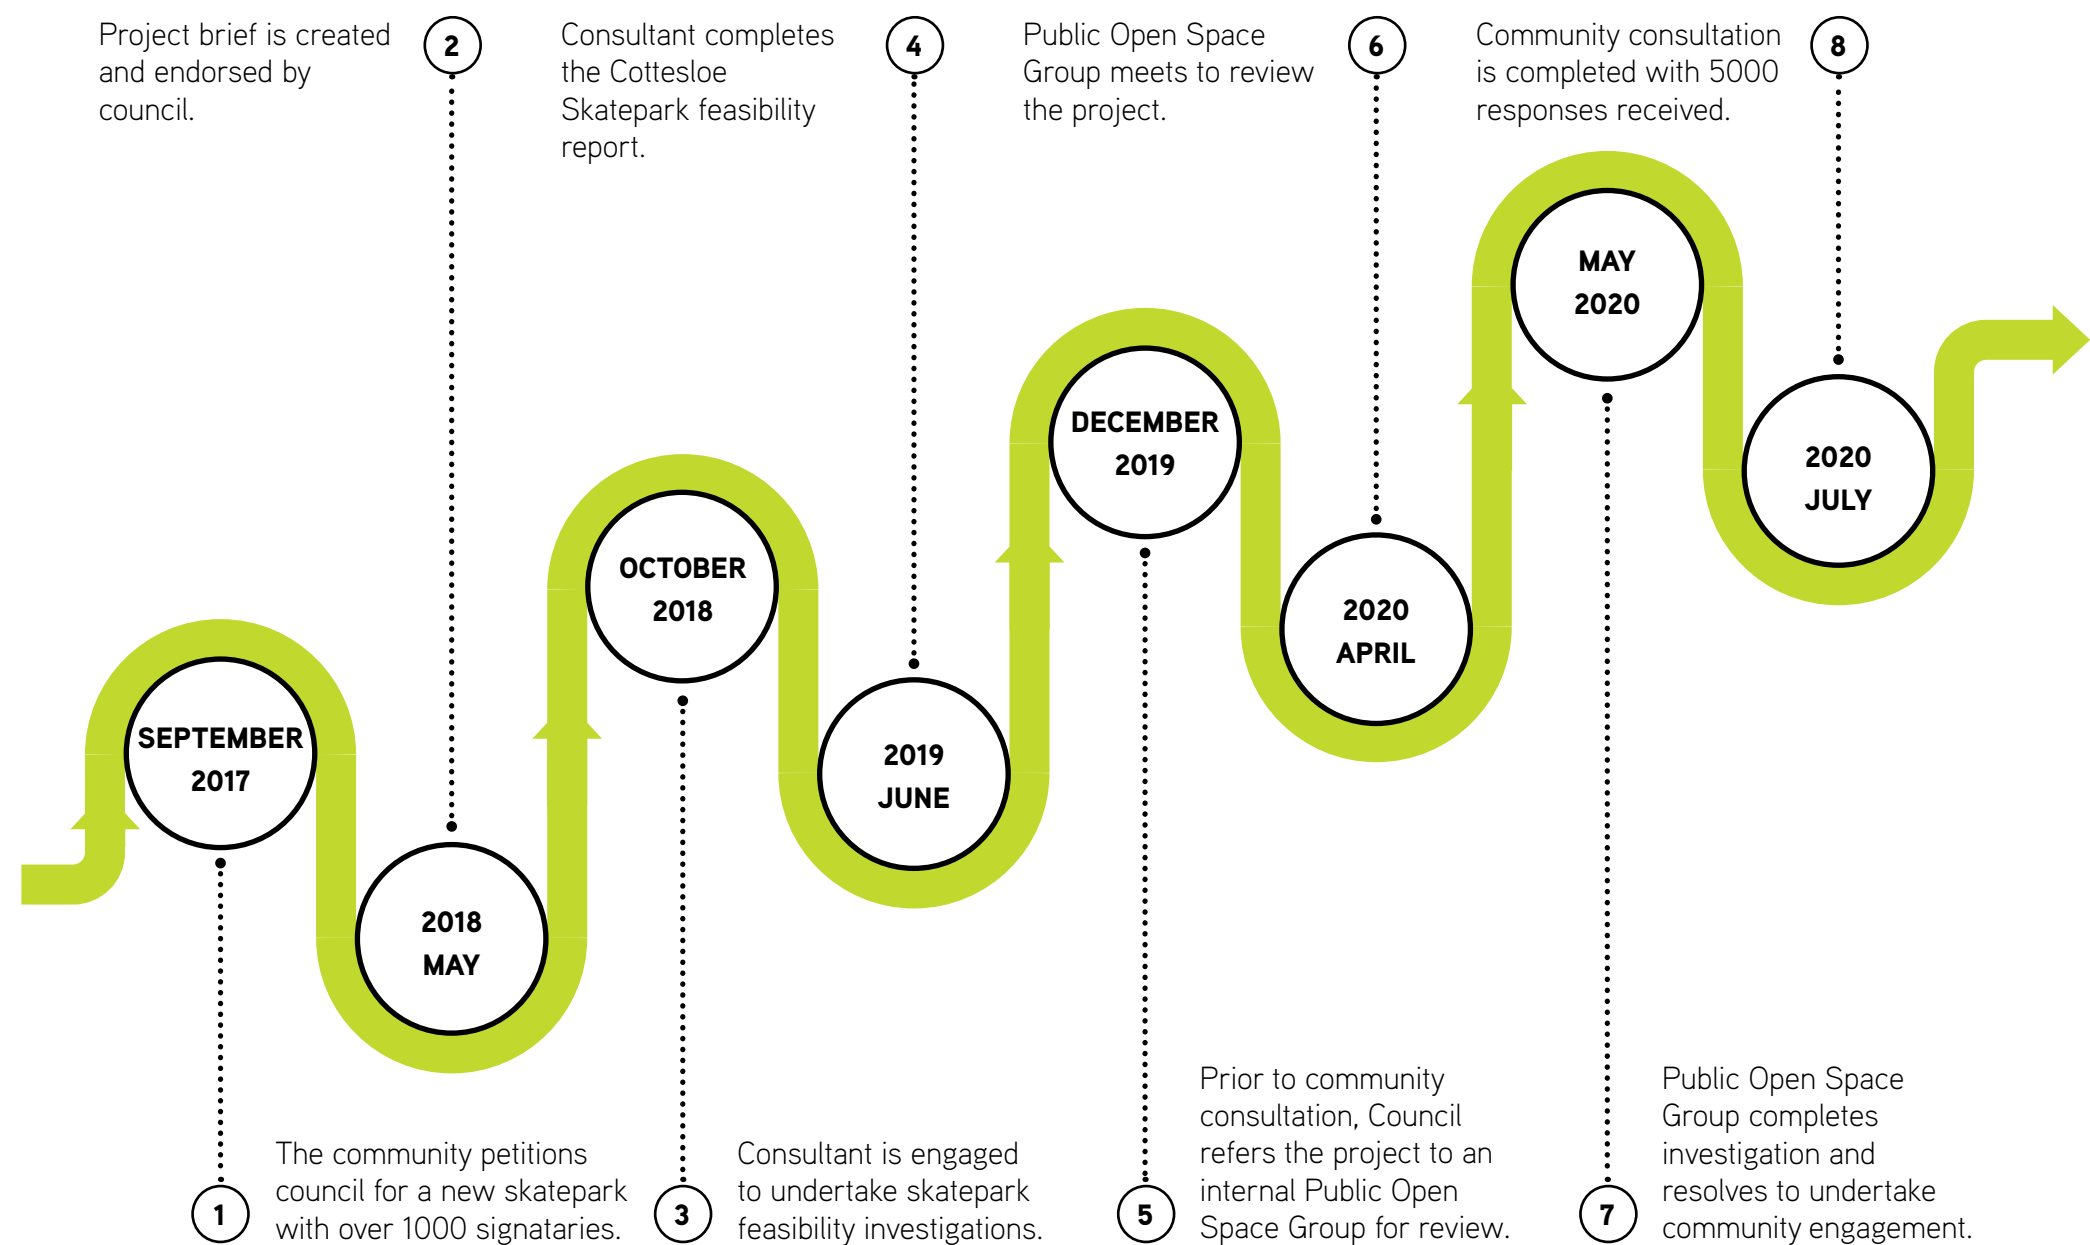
Project brief is created and endorsed by council.

2

Consultant completes the Cottesloe Skatepark feasibility report.

4

Public Open Space Group meets to review the project.

6

Community consultation is completed with 5000 responses received.

8

MAY 2020

DECEMBER 2019

2020 JULY

OCTOBER 2018

2020 APRIL

SEPTEMBER 2017

2019 JUNE

2018 MAY

1

The community petitions council for a new skatepark with over 1000 signataries.

3

Consultant is engaged to undertake skatepark feasibility investigations.

5

Prior to community consultation, Council refers the project to an internal Public Open Space Group for review.

7

Public Open Space Group completes investigation and resolves to undertake community engagement.